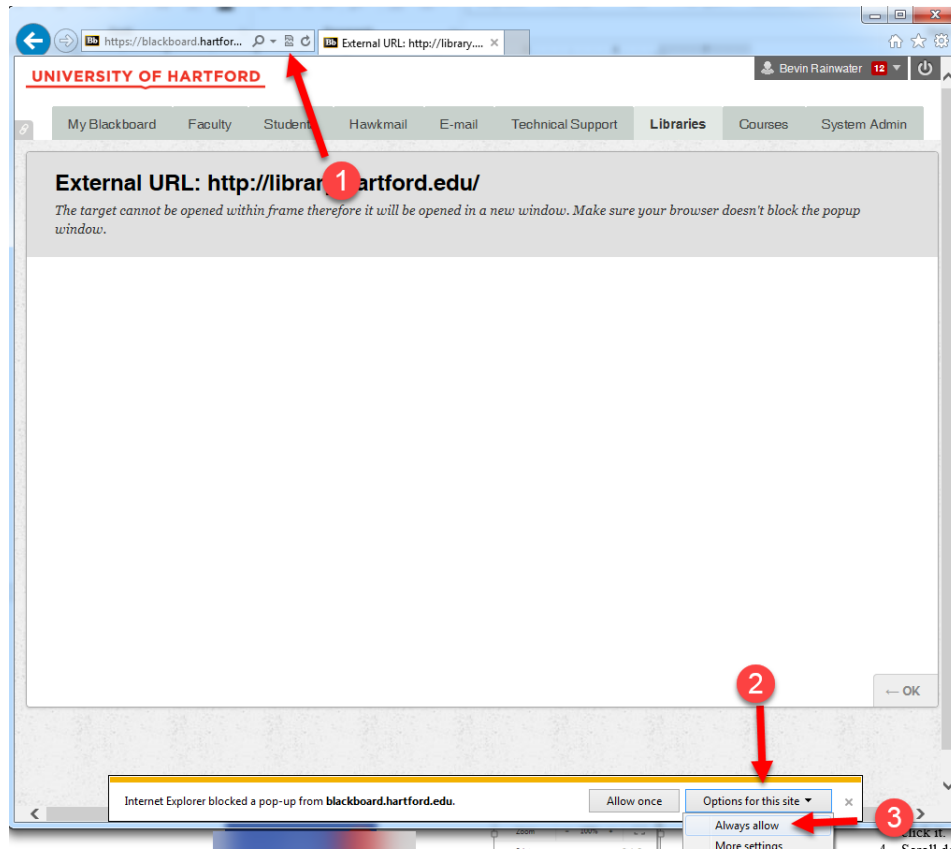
https://blackboard.hartfor...
External URL: http://library....

UNIVERSITY OF HARTFORD

Bevin Rainwater 12

My Blackboard | Faculty | Student | Hawkmail | E-mail | Technical Support | Libraries | Courses | System Admin

1

External URL: http://librar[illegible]artford.edu/

The target cannot be opened within frame therefore it will be opened in a new window. Make sure your browser doesn't block the popup window.

← OK

2

Internet Explorer blocked a pop-up from blackboard.hartford.edu.

Allow once

Options for this site ▾

Always allow

More settings

3

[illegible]lick it.

4. Scroll d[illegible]